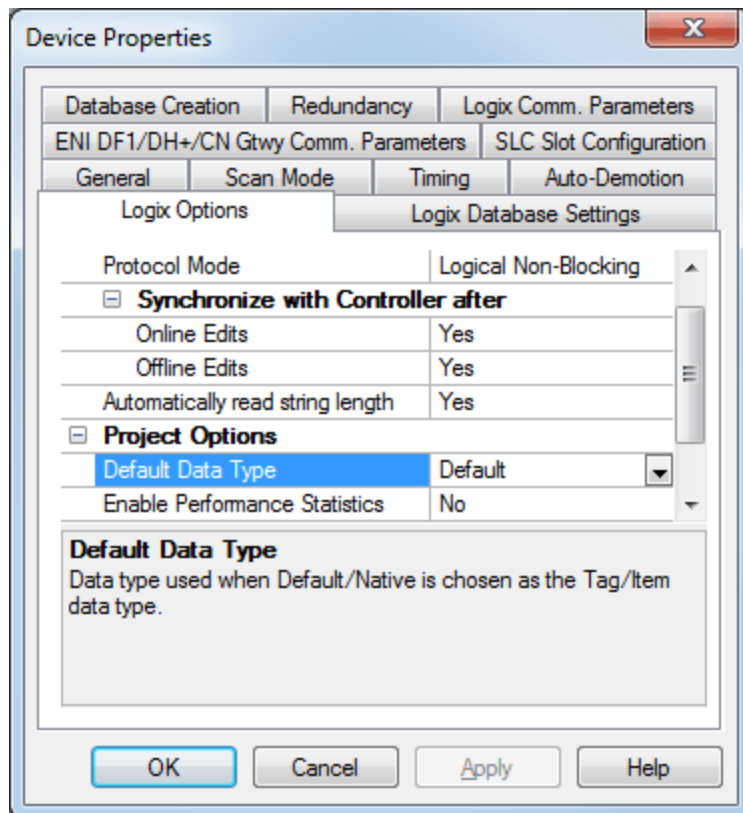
Device Properties

Database Creation | Redundancy | Logix Comm. Parameters
ENI DF1/DH+/CN Gtwy Comm. Parameters | SLC Slot Configuration
General | Scan Mode | Timing | Auto-Demotion
Logix Options | Logix Database Settings

| | |
|---|---|
| Protocol Mode | Logical Non-Blocking |
| ⊟ Synchronize with Controller after | |
| Online Edits | Yes |
| Offline Edits | Yes |
| Automatically read string length | Yes |
| ⊟ Project Options | |
| Default Data Type | Default |
| Enable Performance Statistics | No |

Default Data Type
Data type used when Default/Native is chosen as the Tag/Item data type.

OK | Cancel | Apply | Help